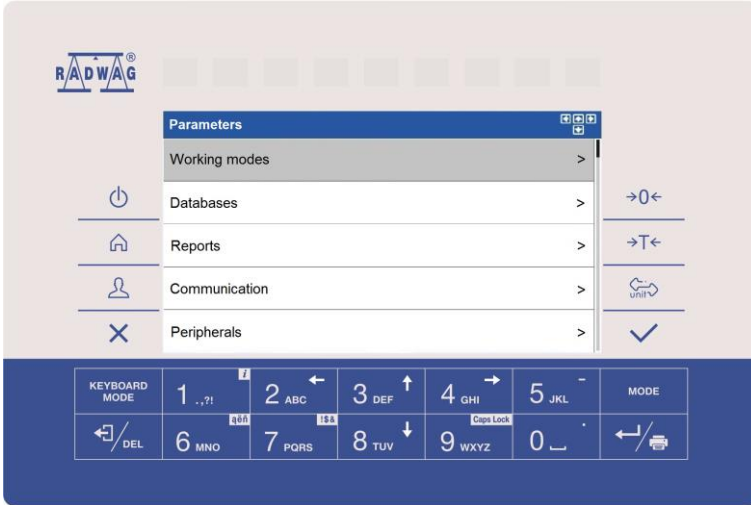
RADWAG®

Parameters

Working modes >

Databases >

Reports >

Communication >

Peripherals >

→0←

→T←

unit

KEYBOARD MODE

1 .,?! i

2 ABC ←

3 DEF ↑

4 GHI →

5 JKL -

MODE

DEL

6 MNO ąěñ

7 PQRS !$&

8 TUV ↓

9 WXYZ Caps Lock

0 ␣ .